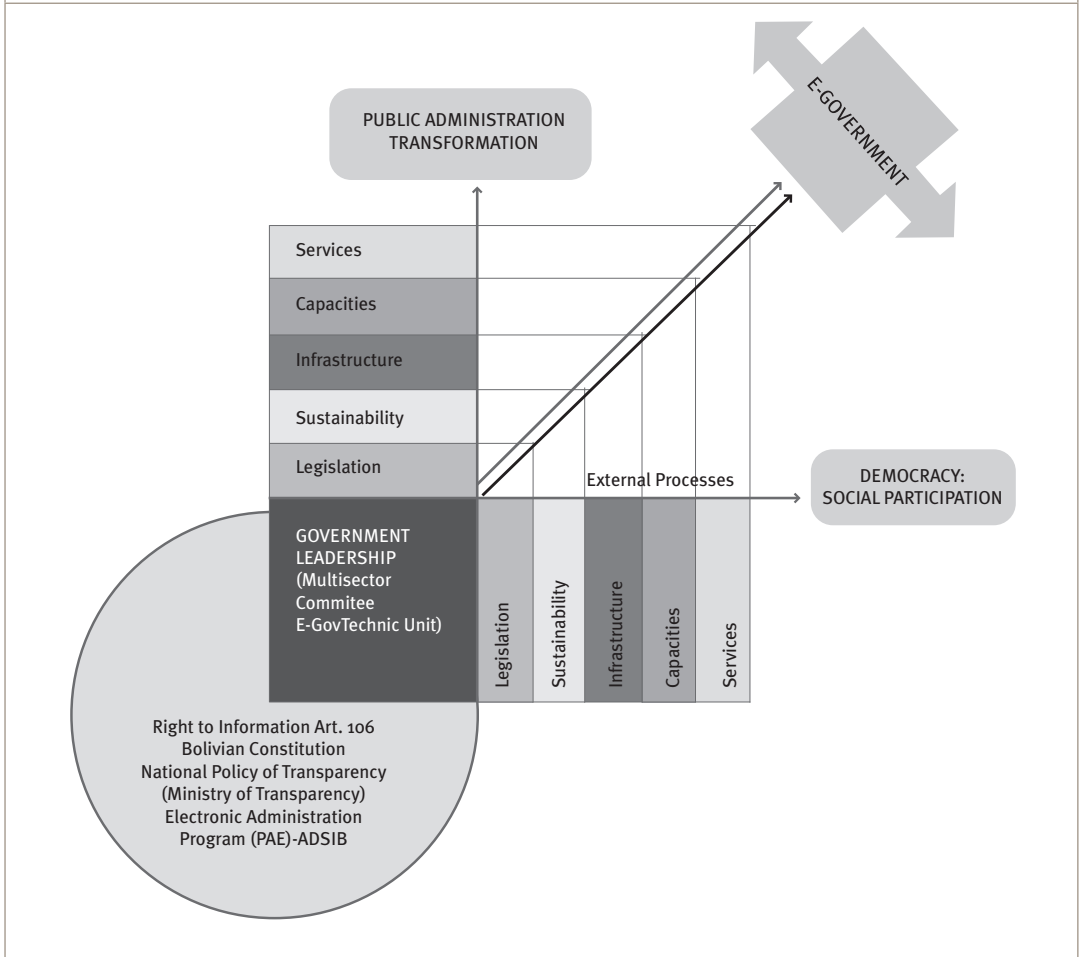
PUBLIC ADMINISTRATION TRANSFORMATION

E-GOVERNMENT

Services

Capacities

Infrastructure

Sustainability

Legislation

External Processes

DEMOCRACY: SOCIAL PARTICIPATION

GOVERNMENT LEADERSHIP (Multisector Commitee E-GovTechnic Unit)

Legislation

Sustainability

Infrastructure

Capacities

Services

Right to Information Art. 106
Bolivian Constitution
National Policy of Transparency
(Ministry of Transparency)
Electronic Administration
Program (PAE)-ADSIB